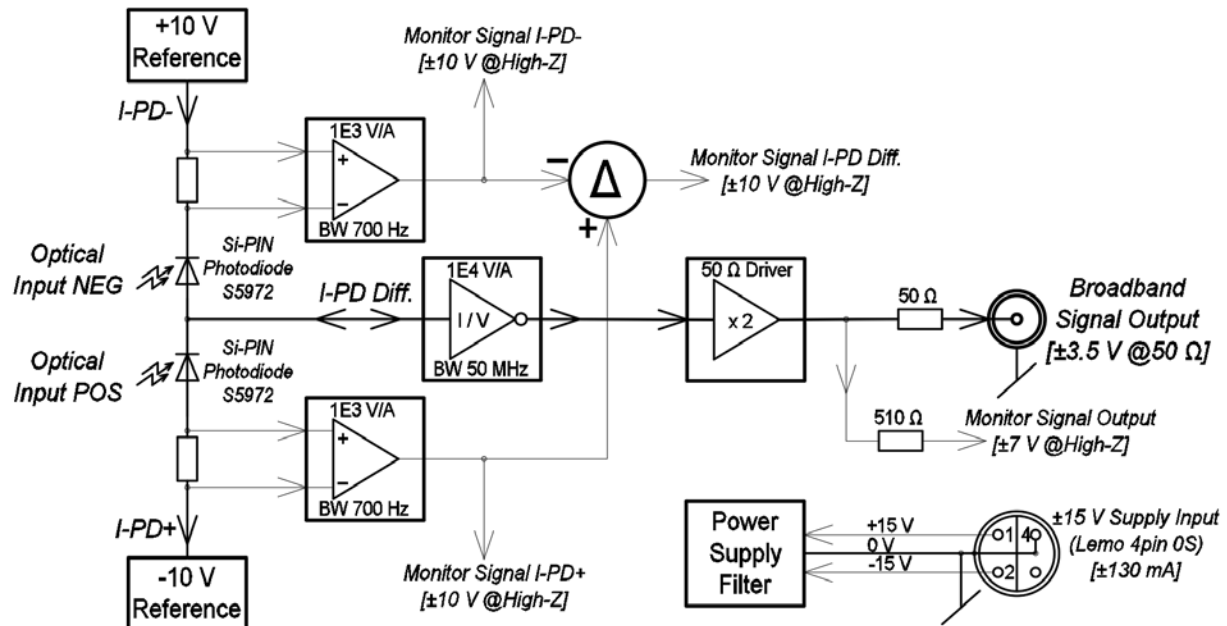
+10 V
Reference

I-PD-

Monitor Signal I-PD-
[±10 V @High-Z]

1E3 V/A
+
–
BW 700 Hz

–
Δ
+

Monitor Signal I-PD Diff.
[±10 V @High-Z]

Optical
Input NEG

Si-PIN
Photodiode
S5972

I-PD Diff.

1E4 V/A
I / V
BW 50 MHz

50 Ω Driver
x 2

50 Ω

Broadband
Signal Output
[±3.5 V @50 Ω]

Optical
Input POS

Si-PIN
Photodiode
S5972

1E3 V/A
+
–
BW 700 Hz

510 Ω

Monitor Signal Output
[±7 V @High-Z]

I-PD+

-10 V
Reference

Monitor Signal I-PD+
[±10 V @High-Z]

Power
Supply
Filter

+15 V
0 V
-15 V

1
4
2

±15 V Supply Input
(Lemo 4pin 0S)
[±130 mA]